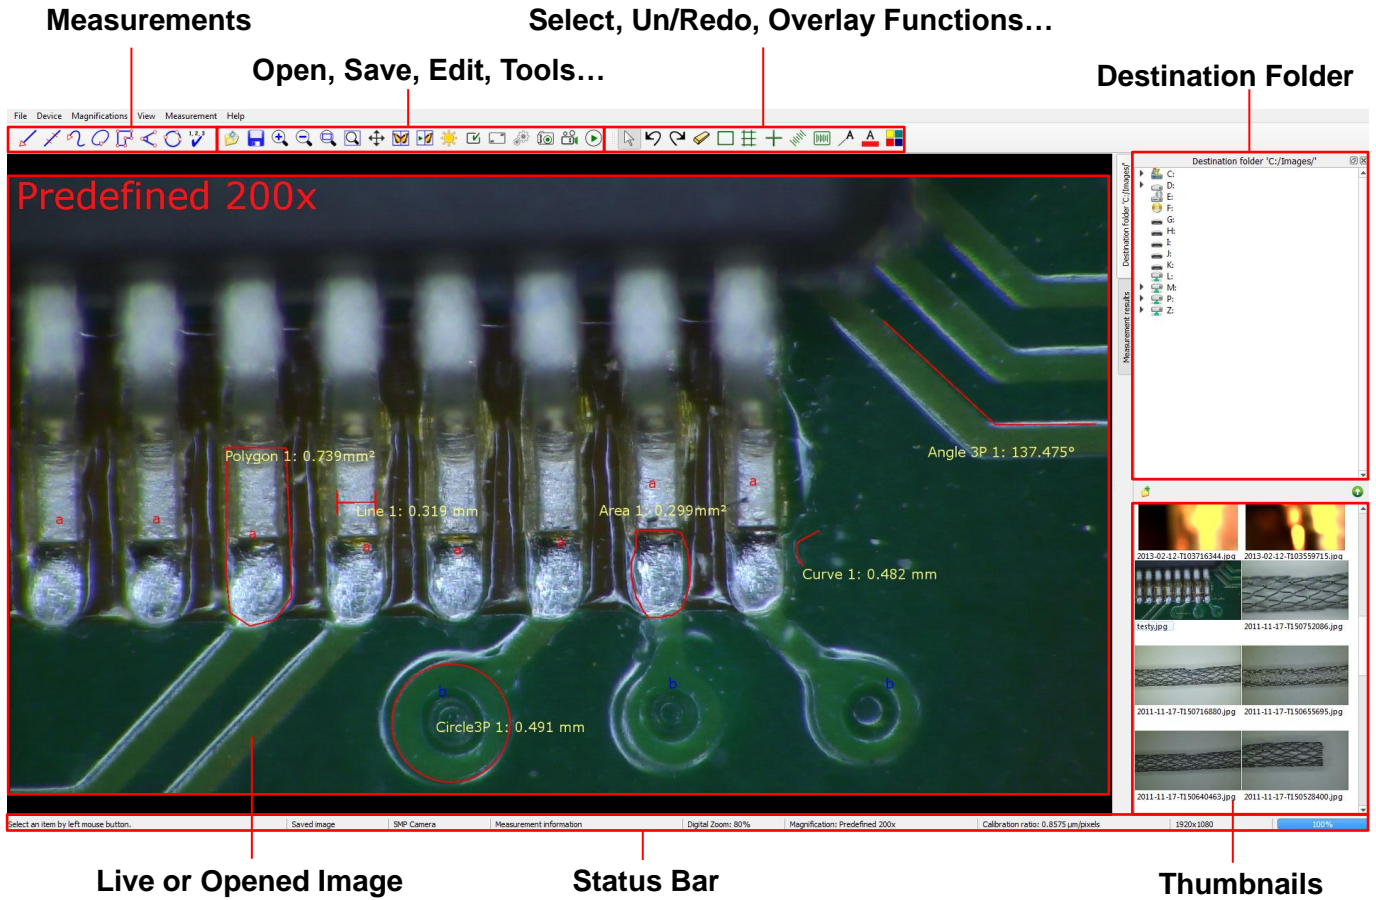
Measurements

Select, Un/Redo, Overlay Functions…

Open, Save, Edit, Tools…

Destination Folder

File Device Magnifications View Measurement Help

Predefined 200x

Polygon 1: 0.739mm²

Line 1: 0.319 mm

Area 1: 0.299mm²

Angle 3P 1: 137.475°

Curve 1: 0.482 mm

Circle3P 1: 0.491 mm

a a a a a a a a a

b b b

Destination folder 'C:/Images/'

C:
D:
E:
F:
G:
H:
I:
J:
K:
L:
M:
P:
Z:

Destination folder 'C:/Images/'

Measurement results

2013-02-12-T103716344.jpg
2013-02-12-T103559715.jpg
testy.jpg
2011-11-17-T150752086.jpg
2011-11-17-T150716880.jpg
2011-11-17-T150655695.jpg
2011-11-17-T150640463.jpg
2011-11-17-T150528400.jpg

Select an item by left mouse button. | Saved image | SMP Camera | Measurement information | Digital Zoom: 80% | Magnification: Predefined 200x | Calibration ratio: 0.8575 µm/pixels | 1920x1080 | 100%

Live or Opened Image

Status Bar

Thumbnails